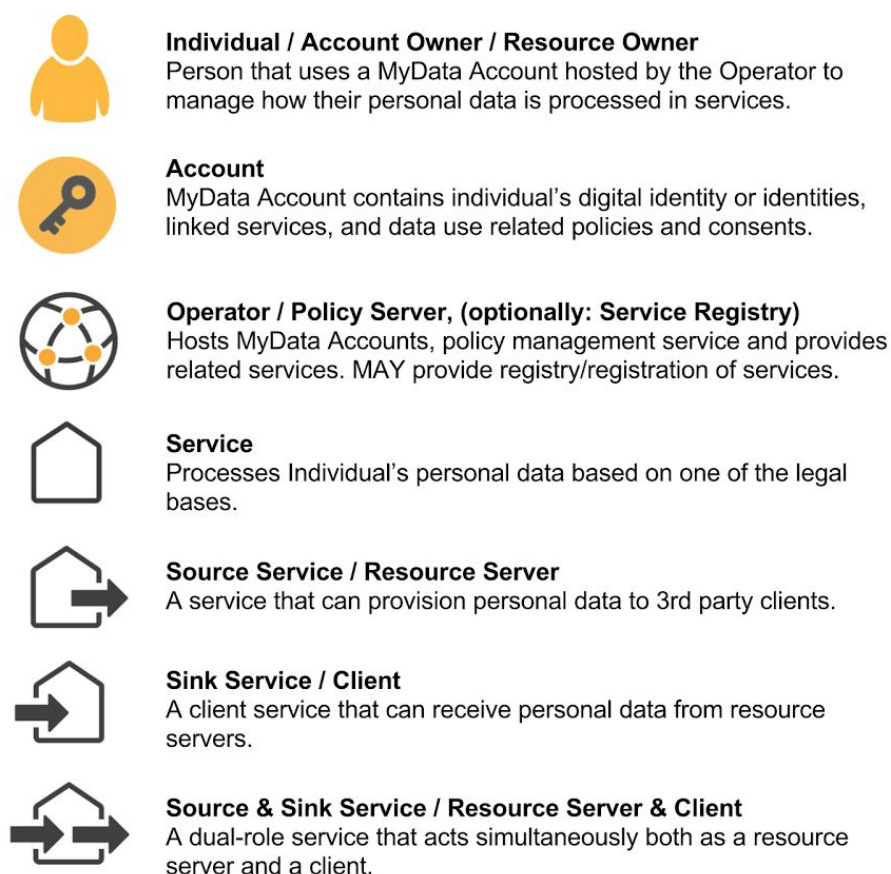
**Individual / Account Owner / Resource Owner**
Person that uses a MyData Account hosted by the Operator to manage how their personal data is processed in services.

**Account**
MyData Account contains individual’s digital identity or identities, linked services, and data use related policies and consents.

**Operator / Policy Server, (optionally: Service Registry)**
Hosts MyData Accounts, policy management service and provides related services. MAY provide registry/registration of services.

**Service**
Processes Individual’s personal data based on one of the legal bases.

**Source Service / Resource Server**
A service that can provision personal data to 3rd party clients.

**Sink Service / Client**
A client service that can receive personal data from resource servers.

**Source & Sink Service / Resource Server & Client**
A dual-role service that acts simultaneously both as a resource server and a client.